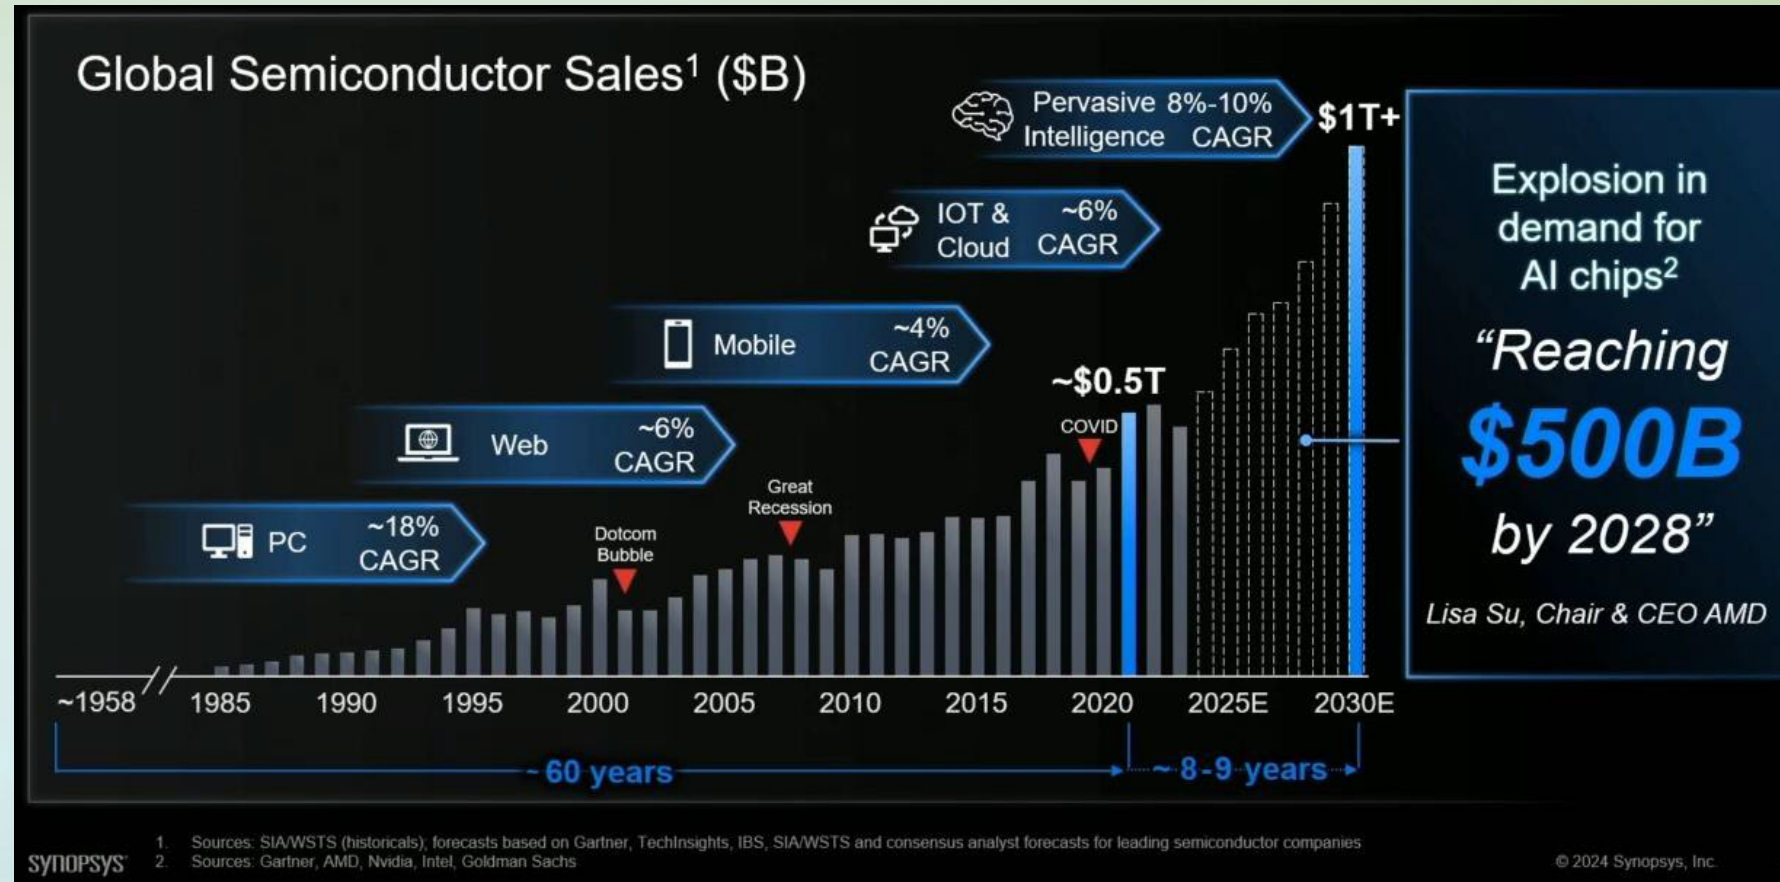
Global Semiconductor Sales$^1$ ($B)

Pervasive Intelligence 8%-10% CAGR

$1T+

IOT & Cloud ~6% CAGR

Mobile ~4% CAGR

~$0.5T

Web ~6% CAGR

COVID

Great Recession

PC ~18% CAGR

Dotcom Bubble

~1958 1985 1990 1995 2000 2005 2010 2015 2020 2025E 2030E

60 years

8-9 years

Explosion in demand for AI chips$^2$

"Reaching $500B by 2028"

Lisa Su, Chair & CEO AMD

SYNOPSYS

1. Sources: SIA/WSTS (historicals); forecasts based on Gartner, TechInsights, IBS, SIA/WSTS and consensus analyst forecasts for leading semiconductor companies
2. Sources: Gartner, AMD, Nvidia, Intel, Goldman Sachs

© 2024 Synopsys, Inc.